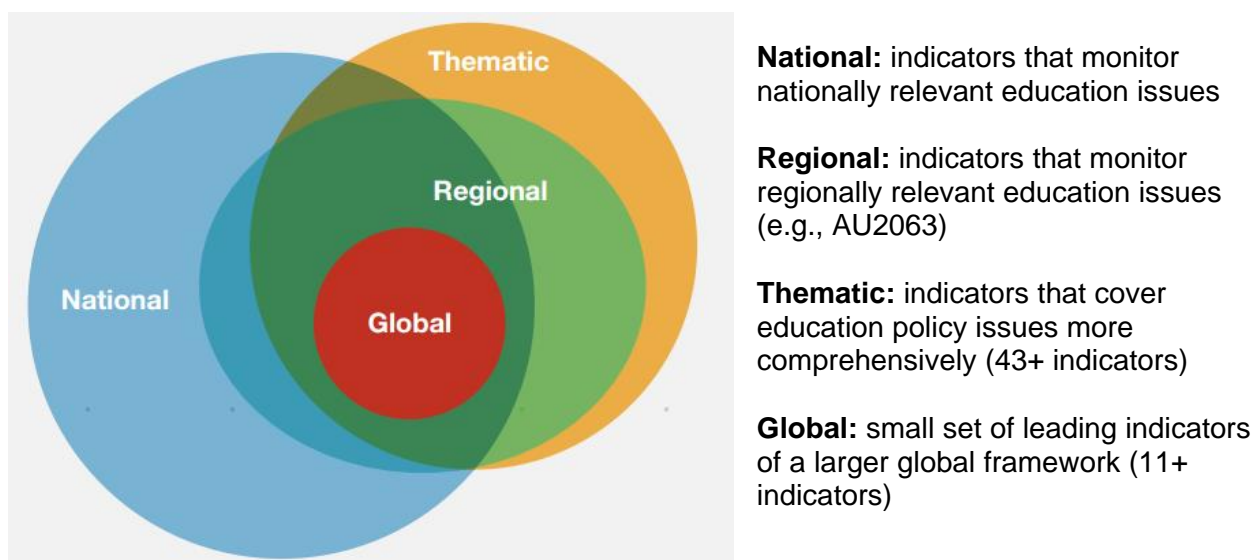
Thematic

Regional

National

Global

**National:** indicators that monitor nationally relevant education issues

**Regional:** indicators that monitor regionally relevant education issues (e.g., AU2063)

**Thematic:** indicators that cover education policy issues more comprehensively (43+ indicators)

**Global:** small set of leading indicators of a larger global framework (11+ indicators)